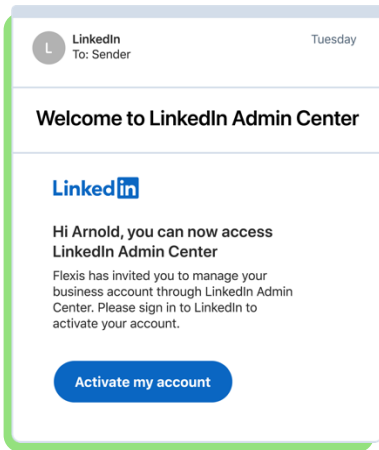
L LinkedIn
To: Sender
Tuesday

Welcome to LinkedIn Admin Center

LinkedIn

Hi Arnold, you can now access LinkedIn Admin Center

Flexis has invited you to manage your business account through LinkedIn Admin Center. Please sign in to LinkedIn to activate your account.

Activate my account